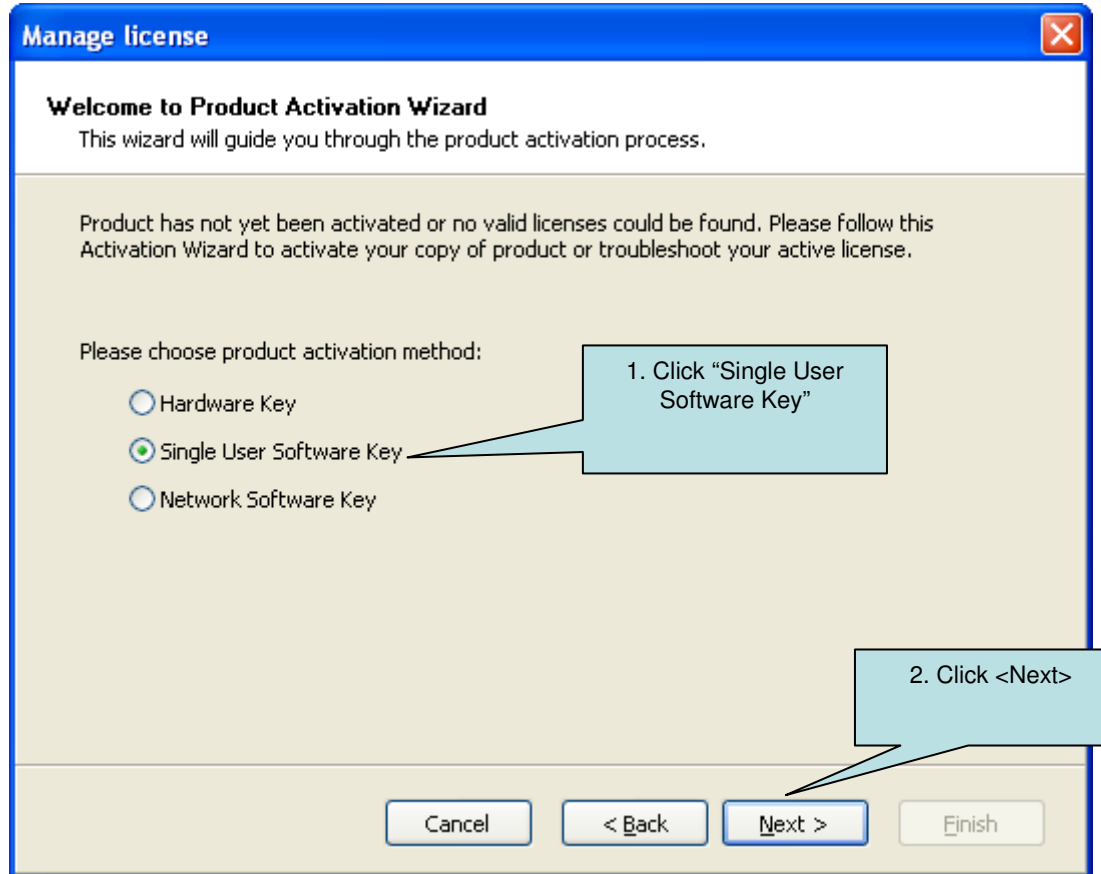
Manage license

Welcome to Product Activation Wizard
This wizard will guide you through the product activation process.

Product has not yet been activated or no valid licenses could be found. Please follow this Activation Wizard to activate your copy of product or troubleshoot your active license.

Please choose product activation method:

Hardware Key

Single User Software Key

Network Software Key

1. Click “Single User Software Key”

2. Click <Next>

Cancel

< Back

Next >

Finish